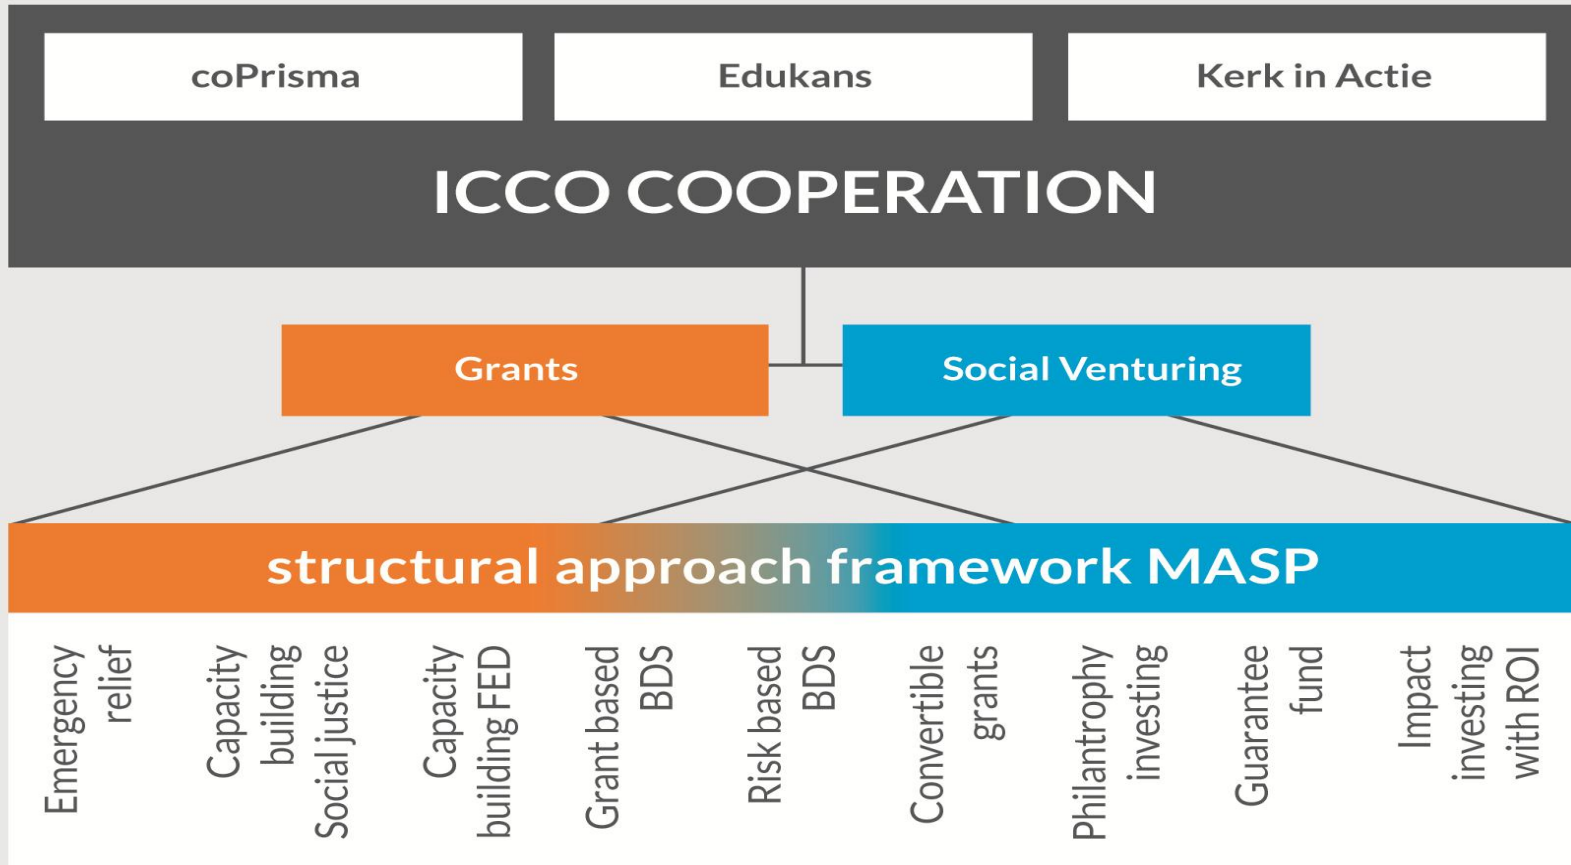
coPrisma

Edukans

Kerk in Actie

ICCO COOPERATION

Grants

Social Venturing

structural approach framework MASP

Emergency relief

Capacity building Social justice

Capacity building FED

Grant based BDS

Risk based BDS

Convertible grants

Philantrophy investing

Guarantee fund

Impact investing with ROI